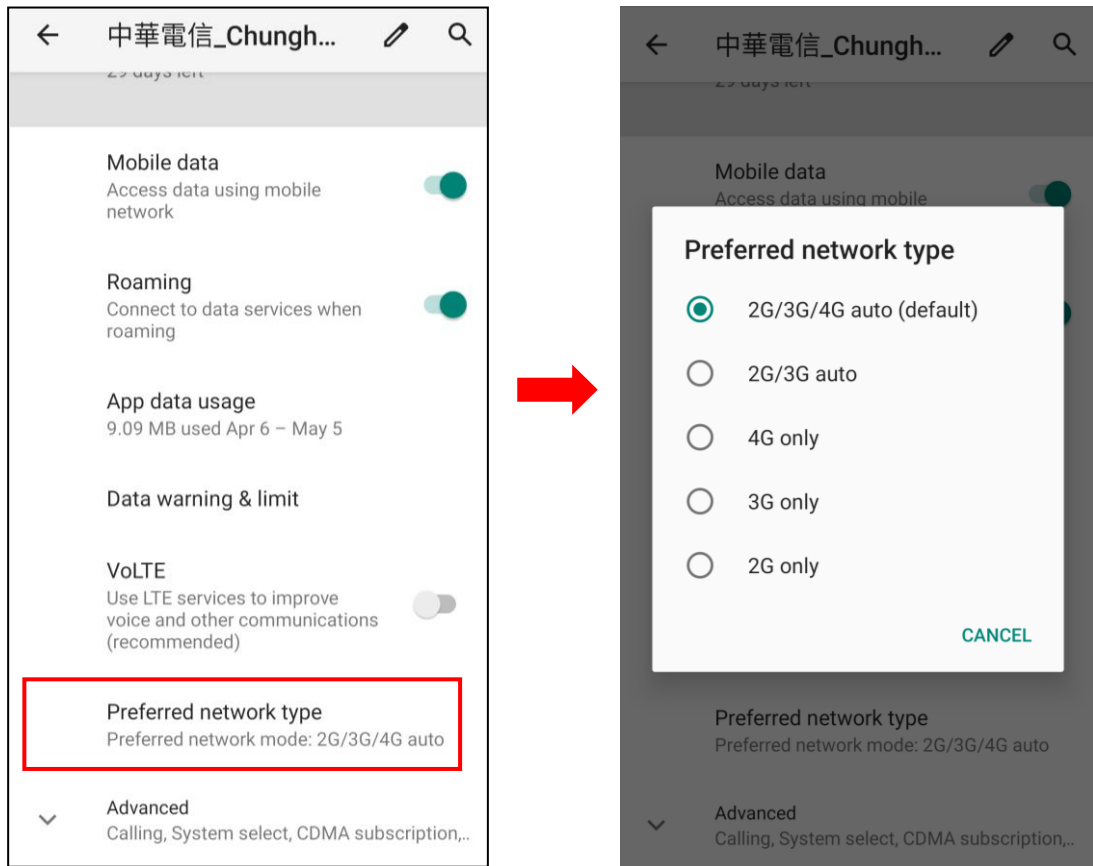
中華電信_Chungh...

29 days left

Mobile data
Access data using mobile network

Roaming
Connect to data services when roaming

App data usage
9.09 MB used Apr 6 – May 5

Data warning & limit

VoLTE
Use LTE services to improve voice and other communications (recommended)

Preferred network type
Preferred network mode: 2G/3G/4G auto

Advanced
Calling, System select, CDMA subscription,...

中華電信_Chungh...

29 days left

Mobile data
Access data using mobile

Preferred network type

2G/3G/4G auto (default)

2G/3G auto

4G only

3G only

2G only

CANCEL

Preferred network type
Preferred network mode: 2G/3G/4G auto

Advanced
Calling, System select, CDMA subscription,...